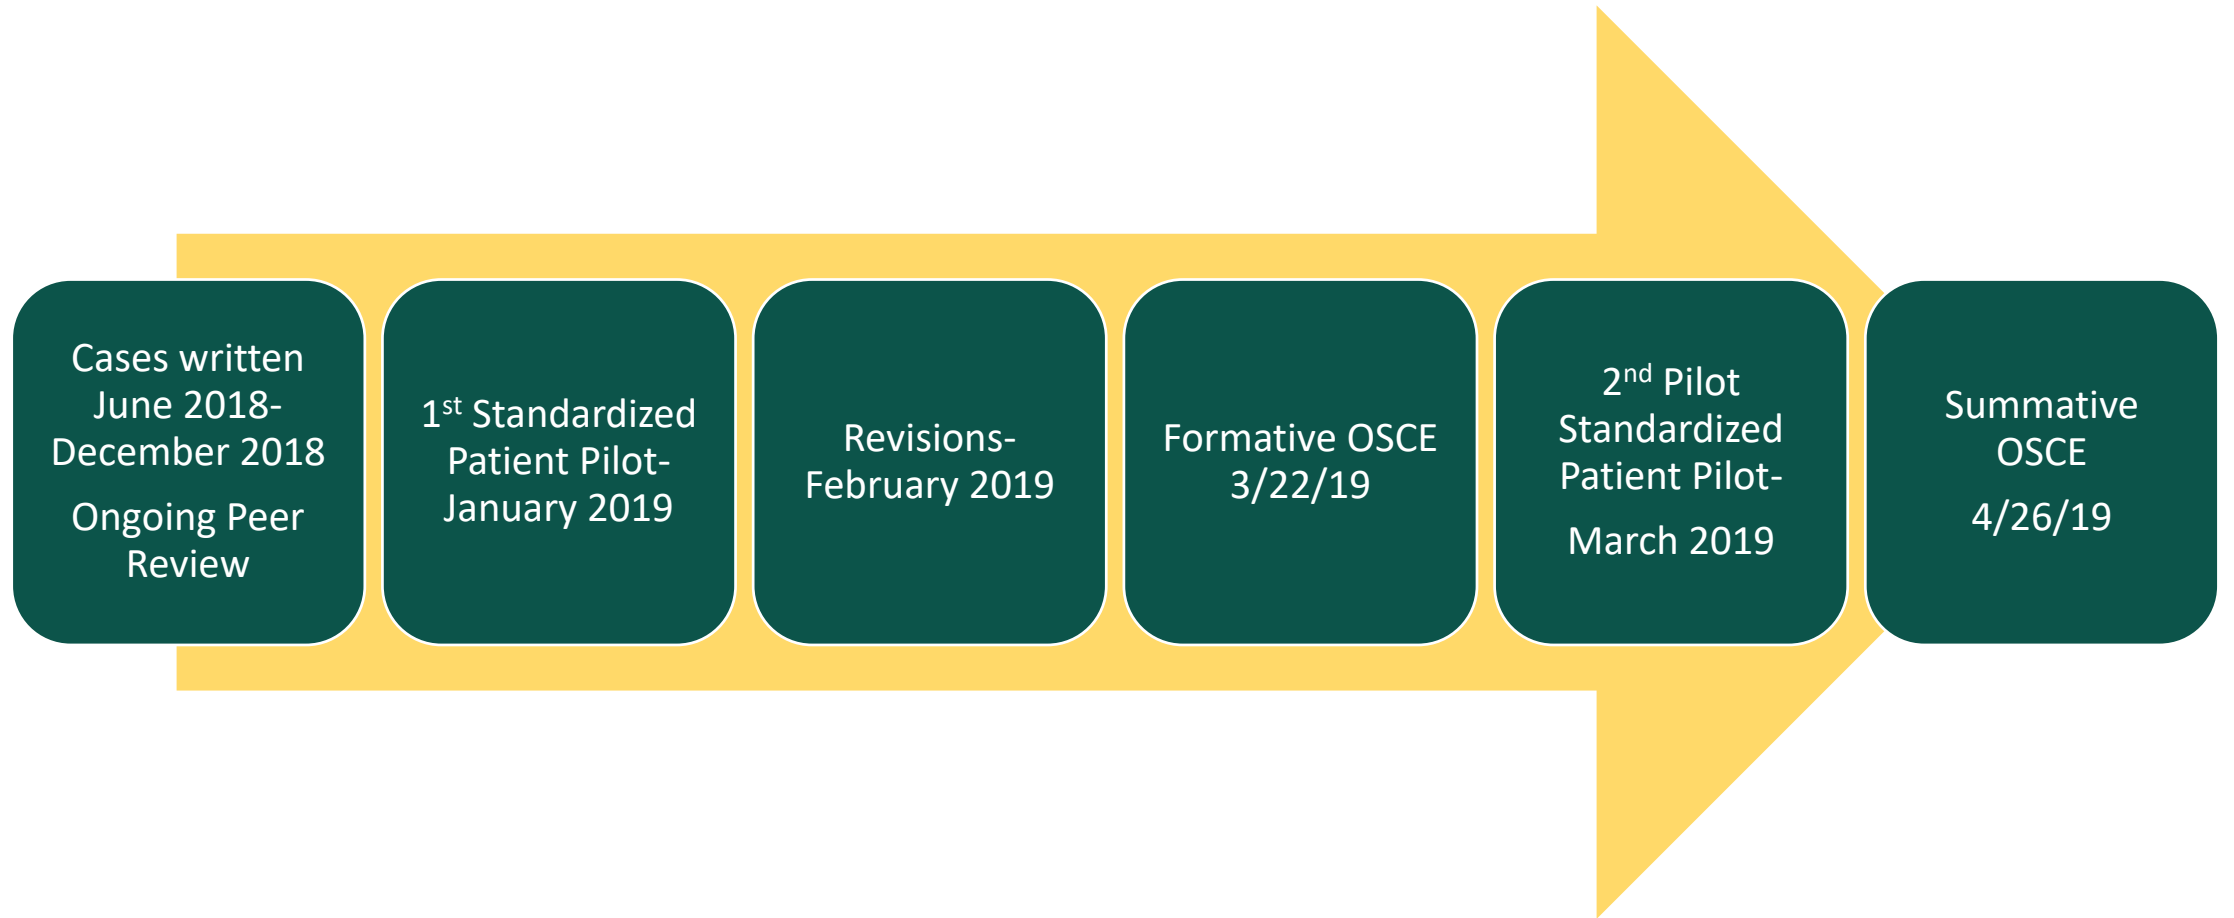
Cases written June 2018-December 2018

Ongoing Peer Review

1$^{st}$ Standardized Patient Pilot-January 2019

Revisions-February 2019

Formative OSCE 3/22/19

2$^{nd}$ Pilot Standardized Patient Pilot-

March 2019

Summative OSCE

4/26/19